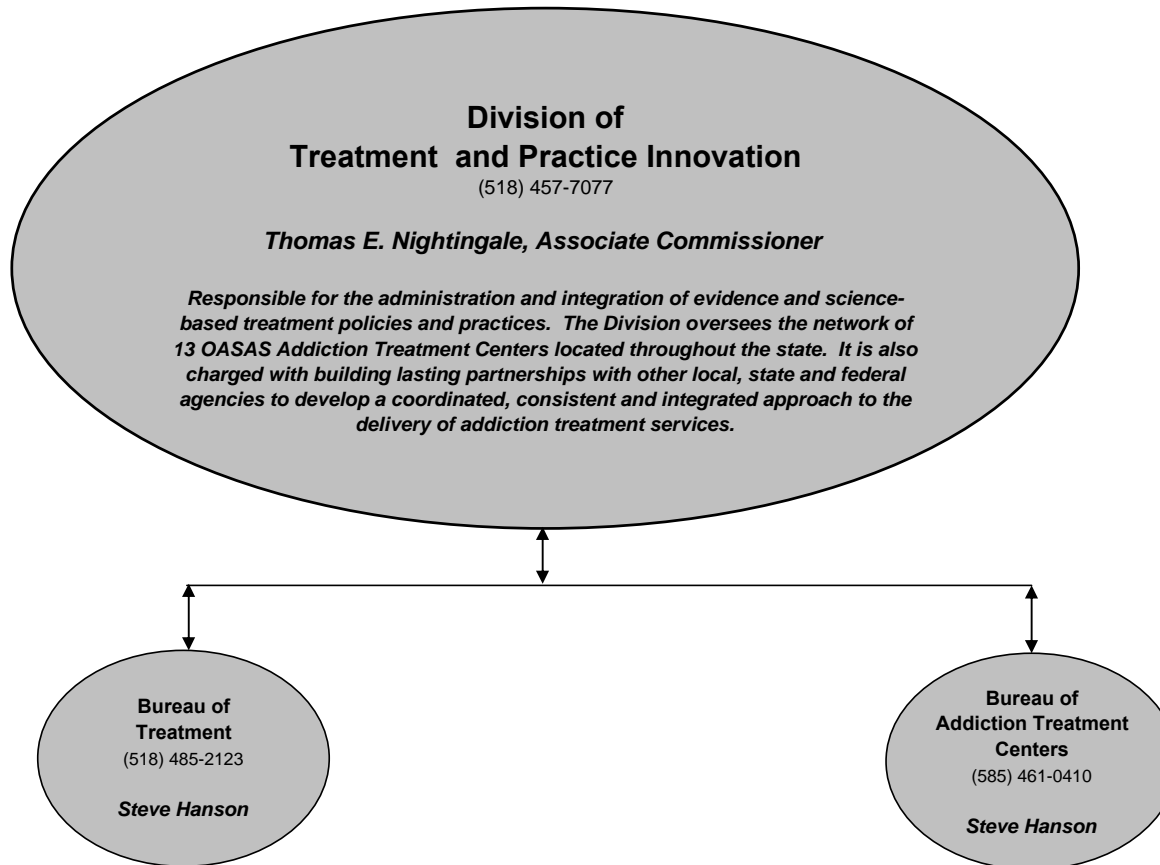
Division of
Treatment and Practice Innovation
(518) 457-7077

Thomas E. Nightingale, Associate Commissioner

Responsible for the administration and integration of evidence and science-based treatment policies and practices. The Division oversees the network of 13 OASAS Addiction Treatment Centers located throughout the state. It is also charged with building lasting partnerships with other local, state and federal agencies to develop a coordinated, consistent and integrated approach to the delivery of addiction treatment services.

Bureau of
Treatment
(518) 485-2123

Steve Hanson

Bureau of
Addiction Treatment
Centers
(585) 461-0410

Steve Hanson